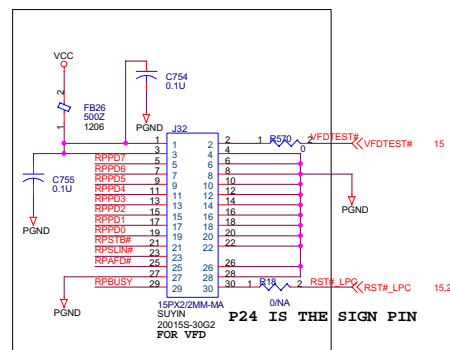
VCC
2
1
FB26
500Z
1206
C754
0.1U
PGND
C755
0.1U
PGND
J32
1
3
5
7
9
11
13
15
17
19
21
23
25
27
29
2
4
6
8
10
12
14
16
18
20
22
24
26
28
30
1
3
5
7
9
11
13
15
17
19
21
23
25
27
29
2
4
6
8
10
12
14
16
18
20
22
26
28
30
RPPD7
RPPD6
RPPD5
RPPD4
RPPD3
RPPD2
RPPD1
RPPD0
RPSTB#
RPSLIN#
RPAFD#
RPBUSY
1 R570 2
0
VFDTEST#
VFDTEST#
15
PGND
R18
1
2
0/NA
RST#_LPC
RST#_LPC
15,2
15PX2/2MM-MA
SUYIN
20015S-30G2
FOR VFD
P24 IS THE SIGN PIN
PGND